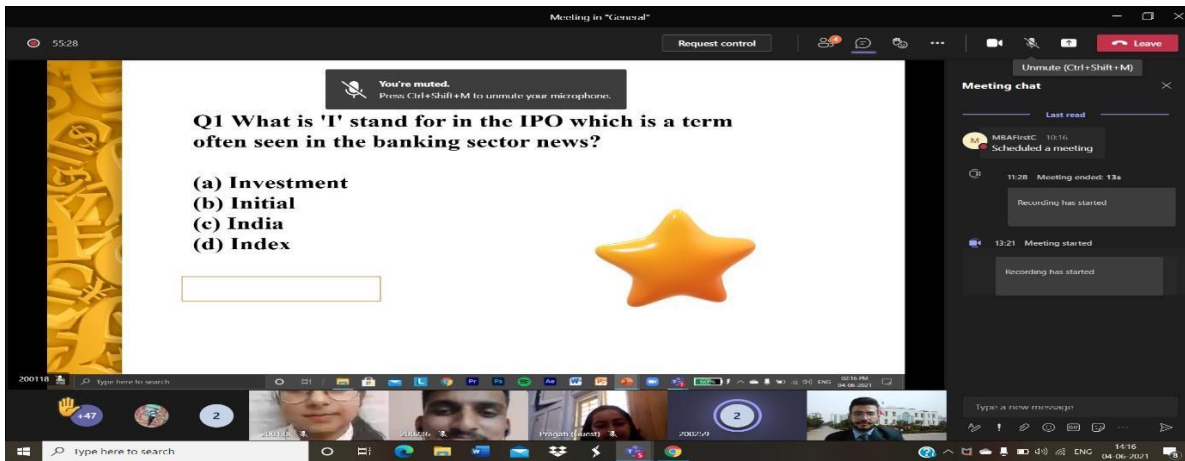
Meeting in "General"

55:28

Request control

Leave

Unmute (Ctrl+Shift+M)

You're muted.
Press Ctrl+Shift+M to unmute your microphone.

Q1 What is 'I' stand for in the IPO which is a term often seen in the banking sector news?

(a) Investment
(b) Initial
(c) India
(d) Index

Meeting chat

Last read

MBAFirstC 10:16
Scheduled a meeting

11:28 Meeting ended: 13s

Recording has started

13:21 Meeting started

Recording has started

200118

Type here to search

ENG

02:16 PM
04-06-2021

+47

2

200118

200126

Pragati (Guest)

200259

2

Type a new message

Type here to search

ENG

14:16
04-06-2021